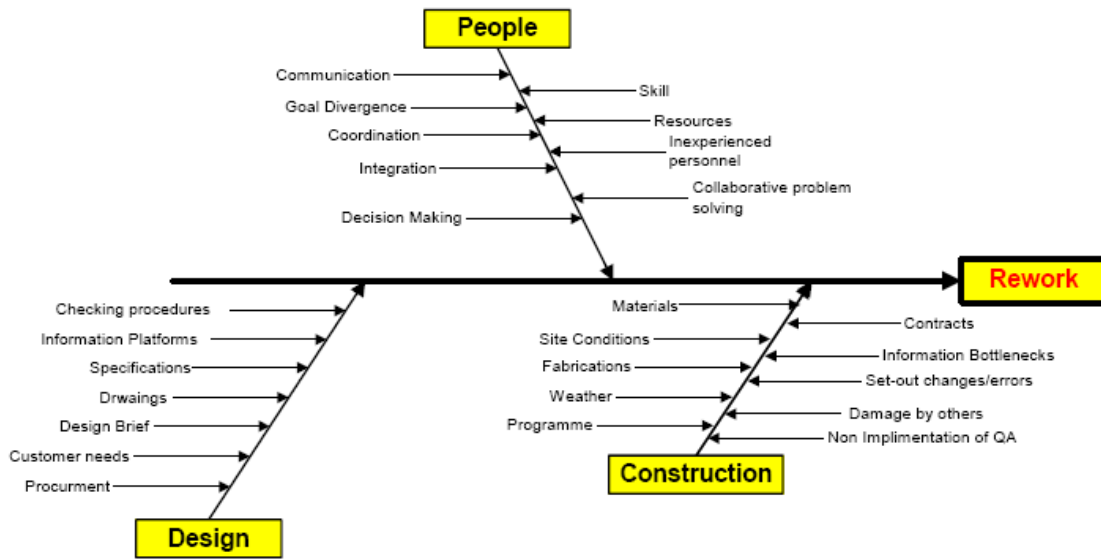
People

Communication
Goal Divergence
Coordination
Integration
Decision Making

Skill
Resources
Inexperienced personnel
Collaborative problem solving

Rework

Checking procedures
Information Platforms
Specifications
Drwaings
Design Brief
Customer needs
Procurment

Design

Materials
Site Conditions
Fabrications
Weather
Programme

Contracts
Information Bottlenecks
Set-out changes/errors
Damage by others
Non Implimentation of QA

Construction